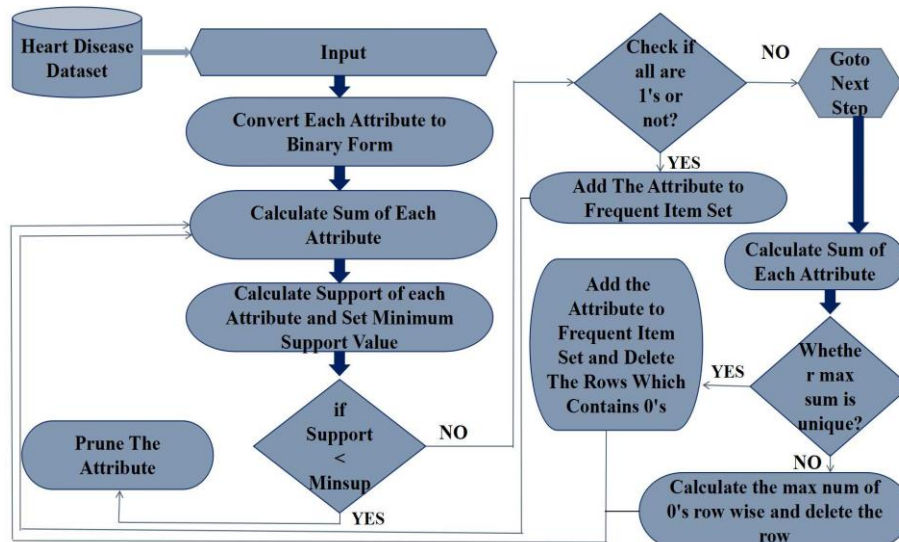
Heart Disease Dataset

Input

Convert Each Attribute to Binary Form

Calculate Sum of Each Attribute

Calculate Support of each Attribute and Set Minimum Support Value

if Support < Minsup

NO

YES

Prune The Attribute

Check if all are 1's or not?

NO

Goto Next Step

YES

Add The Attribute to Frequent Item Set

Calculate Sum of Each Attribute

Whether max sum is unique?

YES

Add the Attribute to Frequent Item Set and Delete The Rows Which Contains 0's

NO

Calculate the max num of 0's row wise and delete the row